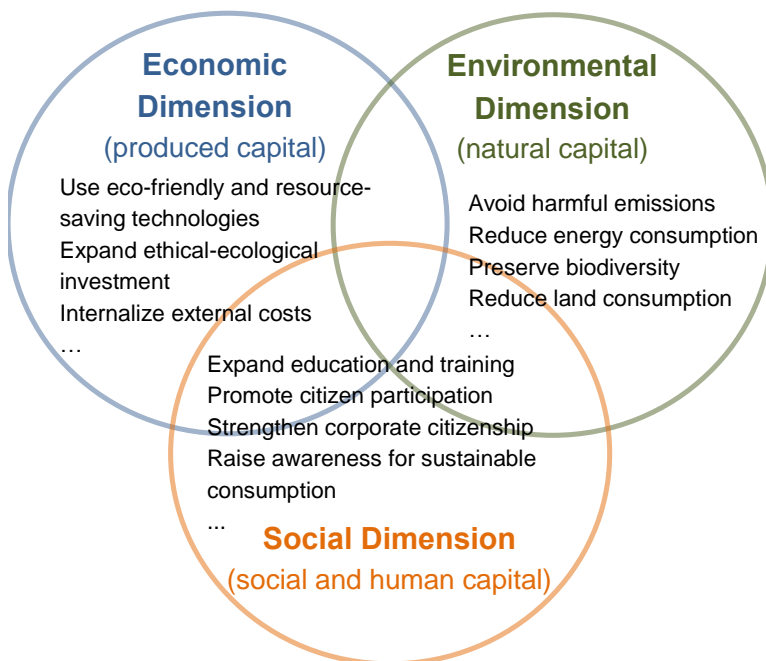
Economic Dimension
(produced capital)

Use eco-friendly and resource-saving technologies
Expand ethical-ecological investment
Internalize external costs
…

Environmental Dimension
(natural capital)

Avoid harmful emissions
Reduce energy consumption
Preserve biodiversity
Reduce land consumption
…

Expand education and training
Promote citizen participation
Strengthen corporate citizenship
Raise awareness for sustainable consumption
...

Social Dimension
(social and human capital)